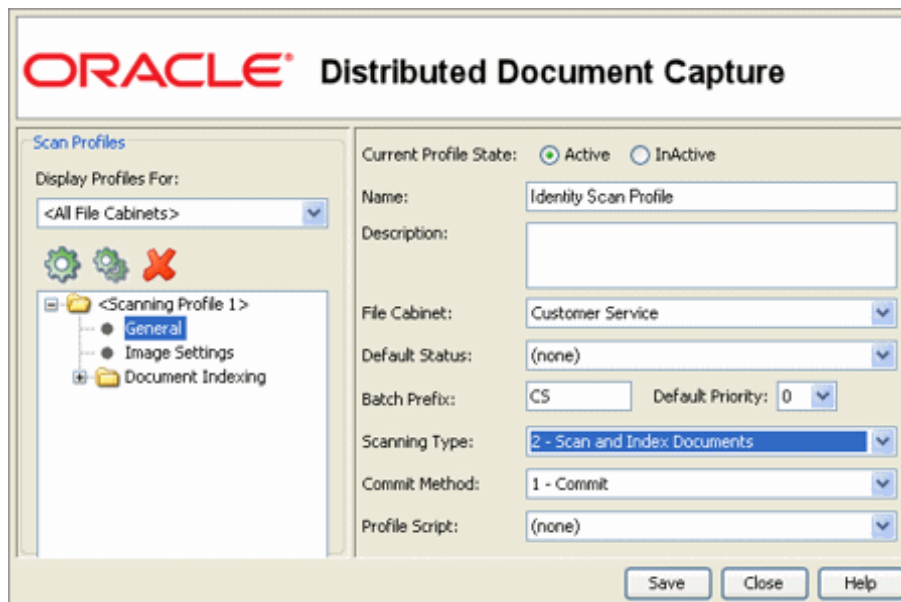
ORACLE® Distributed Document Capture

Scan Profiles

Display Profiles For:

<All File Cabinets>

<Scanning Profile 1>

General

Image Settings

Document Indexing

Current Profile State: Active InActive

Name: Identity Scan Profile

Description:

File Cabinet: Customer Service

Default Status: (none)

Batch Prefix: CS Default Priority: 0

Scanning Type: 2 - Scan and Index Documents

Commit Method: 1 - Commit

Profile Script: (none)

Save Close Help